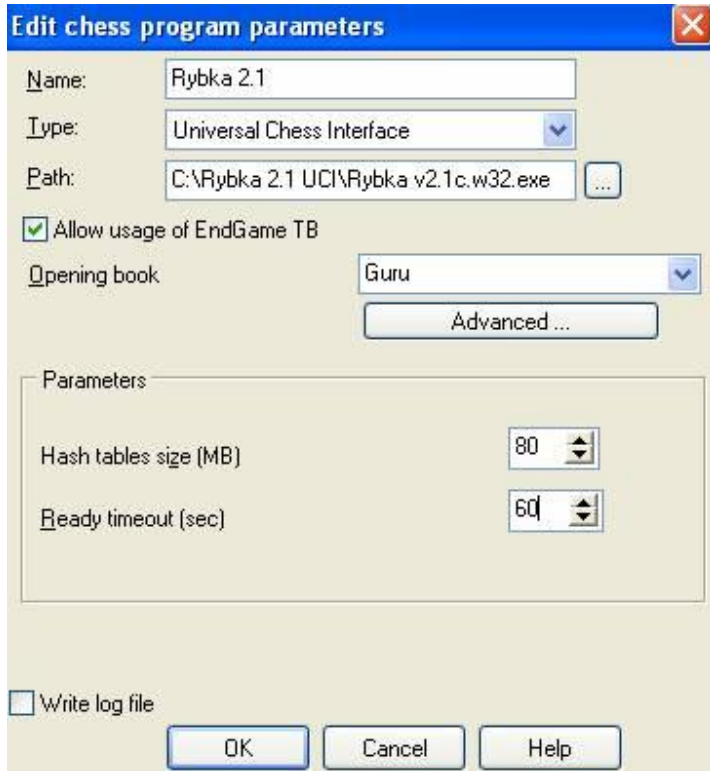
Edit chess program parameters

Name: Rybka 2.1

Type: Universal Chess Interface

Path: C:\Rybka 2.1 UCI\Rybka v2.1c.w32.exe ...

Allow usage of EndGame TB

Opening book Guru

Advanced ...

Parameters

Hash tables size (MB) 80

Ready timeout (sec) 60

Write log file

OK Cancel Help